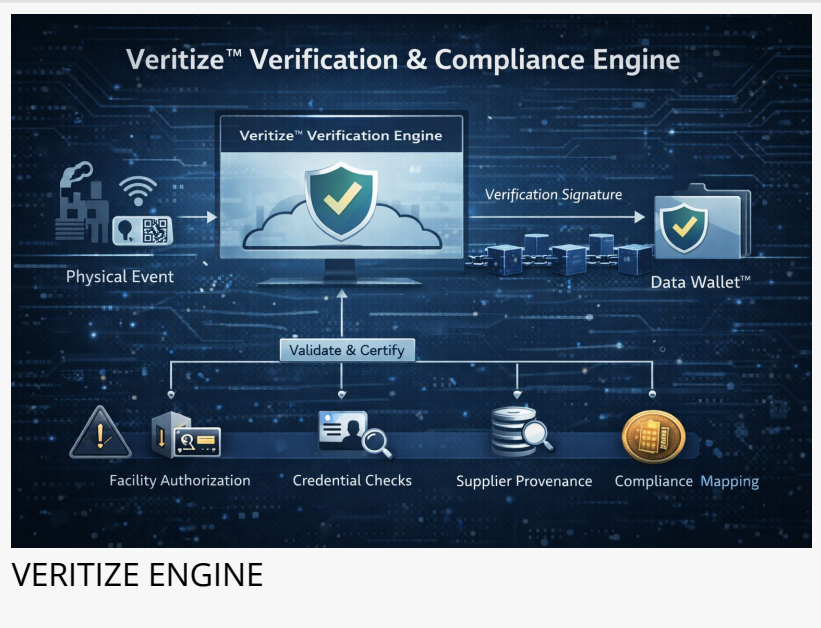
Veritize™ Verification & Compliance Engine

Veritize™ Verification Engine

Physical Event

Verification Signature

Data Wallet™

Validate & Certify

Facility Authorization

Credential Checks

Supplier Provenance

Compliance Mapping

VERITIZE ENGINE